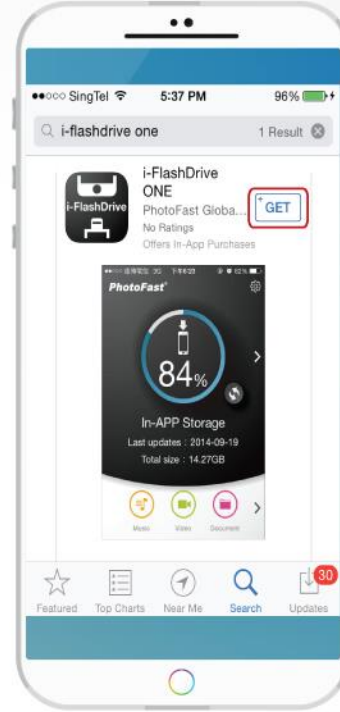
●●○○○ SingTel 5:37 PM 96%

i-flashdrive one 1 Result

i-FlashDrive

i-FlashDrive ONE

PhotoFast Globa...

No Ratings

Offers In-App Purchases

GET

PhotoFast

84%

In-APP Storage

Last updates : 2014-09-19

Total size : 14.27GB

Music Video Document

Featured Top Charts Near Me Search Updates

30